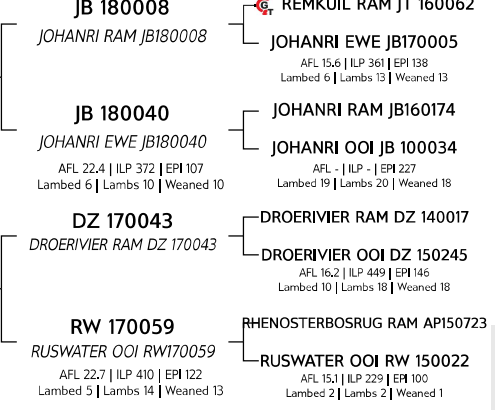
JB 180008
JOHANRI RAM JB180008

G T REMKUIL RAM JT 160062

JOHANRI EWE JB170005
AFL 15.6 | ILP 361 | EPI 138
Lambed 6 | Lambs 13 | Weaned 13

JB 180040
JOHANRI EWE JB180040
AFL 22.4 | ILP 372 | EPI 107
Lambed 6 | Lambs 10 | Weaned 10

JOHANRI RAM JB160174

JOHANRI OOI JB 100034
AFL - | ILP - | EPI 227
Lambed 19 | Lambs 20 | Weaned 18

DZ 170043
DROERIVIER RAM DZ 170043

DROERIVIER RAM DZ 140017

DROERIVIER OOI DZ 150245
AFL 16.2 | ILP 449 | EPI 146
Lambed 10 | Lambs 18 | Weaned 18

RW 170059
RUSWATER OOI RW170059
AFL 22.7 | ILP 410 | EPI 122
Lambed 5 | Lambs 14 | Weaned 13

RHENOSTERBOSRUG RAM AP150723

RUSWATER OOI RW 150022
AFL 15.1 | ILP 229 | EPI 100
Lambed 2 | Lambs 2 | Weaned 1